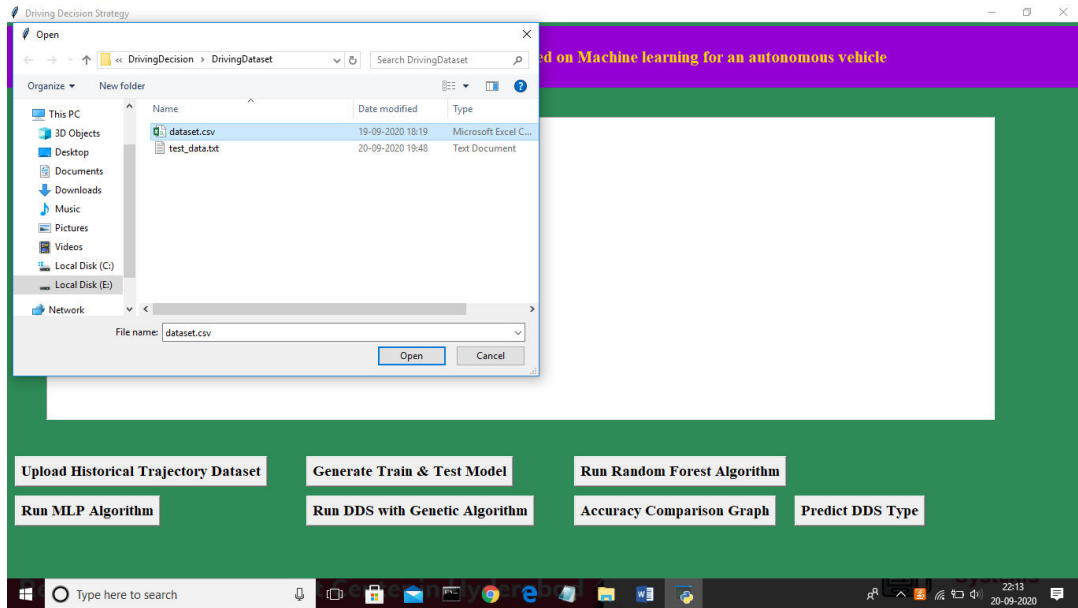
Driving Decision Strategy

Open

« DrivingDecision › DrivingDataset

Search DrivingDataset

Organize ▾ New folder

This PC
3D Objects
Desktop
Documents
Downloads
Music
Pictures
Videos
Local Disk (C:)
Local Disk (E:)
Network

| Name | Date modified | Type |
|---|---|---|
| dataset.csv | 19-09-2020 18:19 | Microsoft Excel C... |
| test_data.txt | 20-09-2020 19:48 | Text Document |

File name: dataset.csv

Open Cancel

ed on Machine learning for an autonomous vehicle

Upload Historical Trajectory Dataset
Generate Train & Test Model
Run Random Forest Algorithm
Run MLP Algorithm
Run DDS with Genetic Algorithm
Accuracy Comparison Graph
Predict DDS Type

Type here to search

22:13
20-09-2020